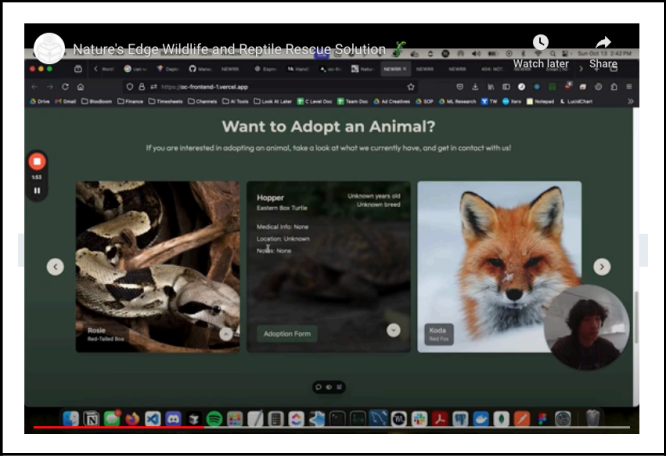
Nature's Edge Wildlife and Reptile Rescue Solution

Watch later

Share

https://oc-frontend-1.vercel.app

Drive Gmail Bloxboom Finance Timesheets Channels AI Tools Look At Later C Level Doc Team Doc Ad Creatives SOP ML Research TW Xero Notepad LucidChart

Want to Adopt an Animal?

If you are interested in adopting an animal, take a look at what we currently have, and get in contact with us!

1:53

Rosie
Red-Tailed Boa

Hopper
Eastern Box Turtle

Unknown years old
Unknown breed

Medical Info: None
Location: Unknown
Notes: None

Adoption Form

Koda
Red Fox